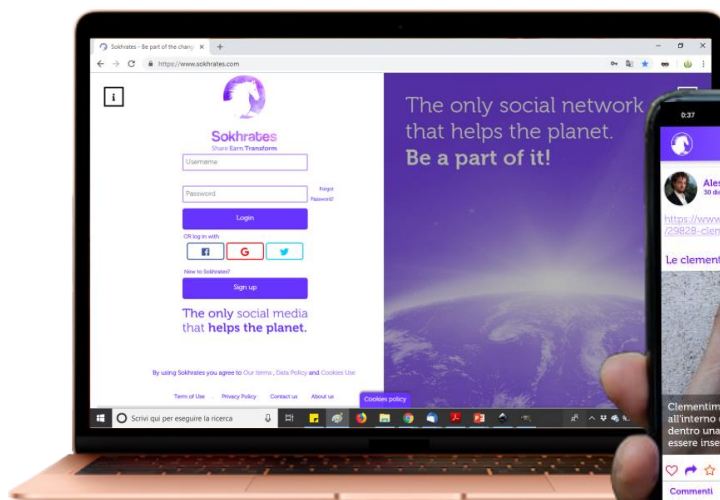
Sokhrates - Be part of the chang ×

https://www.sokhrates.com

i

Sokhrates
Share Earn Transform

Username

Password

Forgot Password?

Login

OR log in with

f G

New to Sokhrates?

Sign up

The only social media that helps the planet.

By using Sokhrates you agree to Our terms , Data Policy and Cookies Use

Term of Use Privacy Policy Contact us About us

Cookies policy

The only social network that helps the planet.
Be a part of it!

Scrivi qui per eseguire la ricerca

0:37

Ales
30 di

https://www
/29828-clem

Le clement

Clementim
all'interno
dentro una
essere inse

Commenti